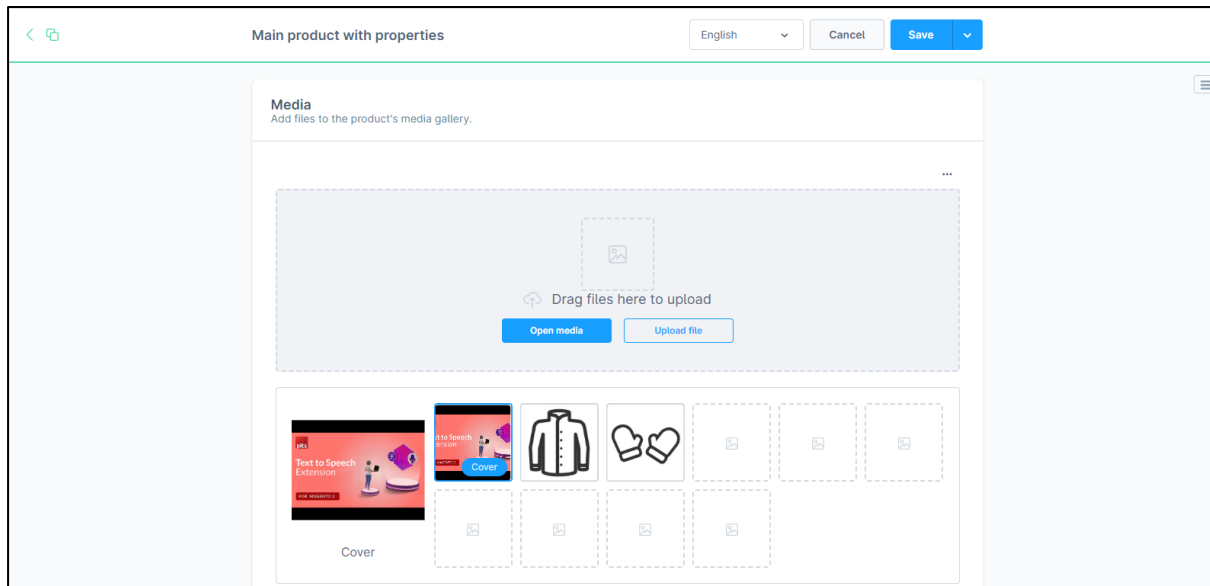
Main product with properties

English

Cancel

Save

Media

Add files to the product's media gallery.

...

Drag files here to upload

Open media

Upload file

pits

Text to Speech Extension

FOR MAGENTO 2

Text to Speech Extension

Cover

Cover